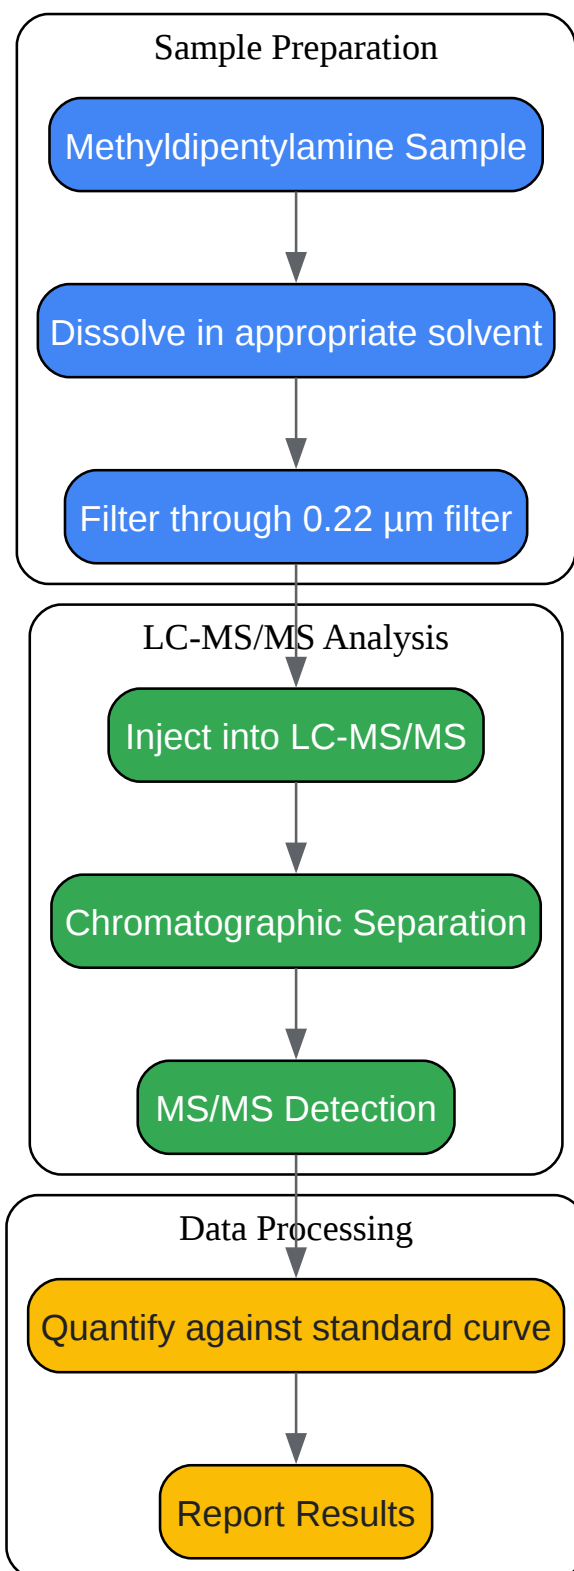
Sample Preparation

Methyldipentylamine Sample

Dissolve in appropriate solvent

Filter through 0.22 µm filter

LC-MS/MS Analysis

Inject into LC-MS/MS

Chromatographic Separation

MS/MS Detection

Data Processing

Quantify against standard curve

Report Results